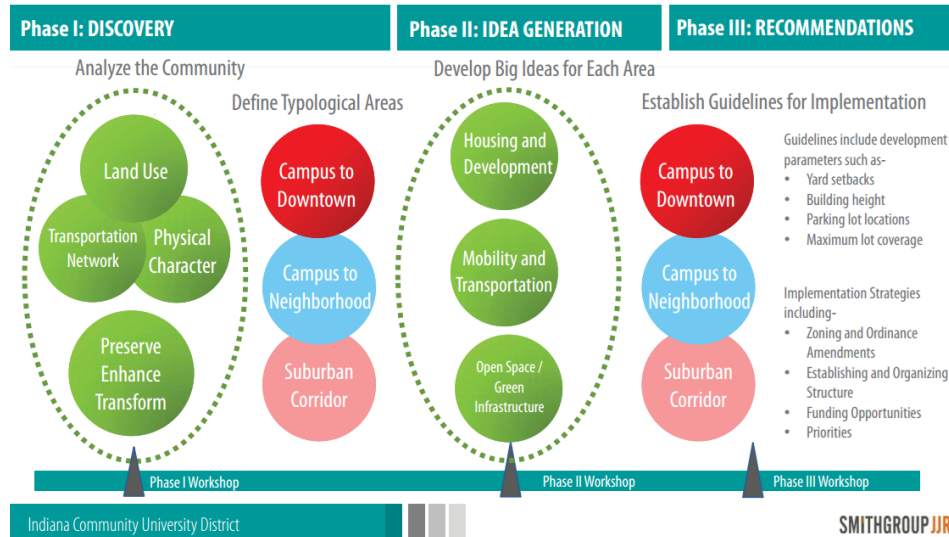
Phase I: DISCOVERY

Analyze the Community

Land Use

Transportation Network

Physical Character

Preserve Enhance Transform

Define Typological Areas

Campus to Downtown

Campus to Neighborhood

Suburban Corridor

Phase II: IDEA GENERATION

Develop Big Ideas for Each Area

Housing and Development

Mobility and Transportation

Open Space / Green Infrastructure

Phase III: RECOMMENDATIONS

Establish Guidelines for Implementation

Campus to Downtown

Campus to Neighborhood

Suburban Corridor

Guidelines include development parameters such as-
• Yard setbacks
• Building height
• Parking lot locations
• Maximum lot coverage

Implementation Strategies including-
• Zoning and Ordinance Amendments
• Establishing and Organizing Structure
• Funding Opportunities
• Priorities

Phase I Workshop

Phase II Workshop

Phase III Workshop

Indiana Community University District

SMITHGROUP JJR